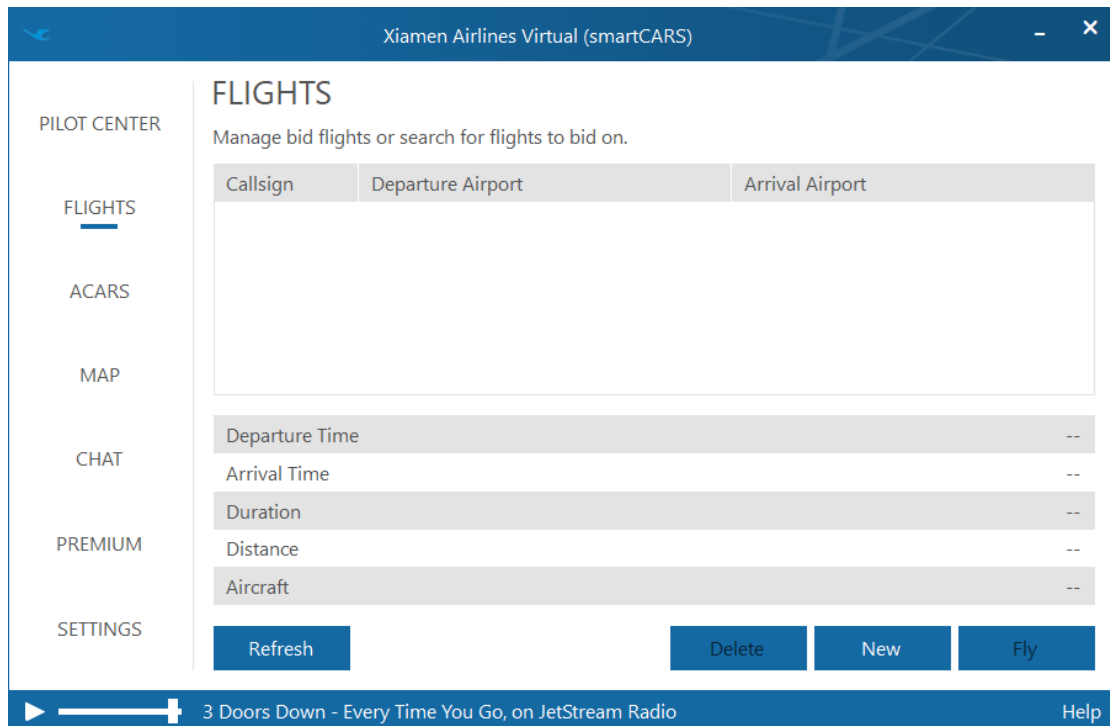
Xiamen Airlines Virtual (smartCARS)

PILOT CENTER

FLIGHTS

ACARS

MAP

CHAT

PREMIUM

SETTINGS

FLIGHTS

Manage bid flights or search for flights to bid on.

| Callsign | Departure Airport | Arrival Airport |
|---|---|---|

| | |
|---|---|
| Departure Time | -- |
| Arrival Time | -- |
| Duration | -- |
| Distance | -- |
| Aircraft | -- |

Refresh

Delete

New

Fly

3 Doors Down - Every Time You Go, on JetStream Radio

Help